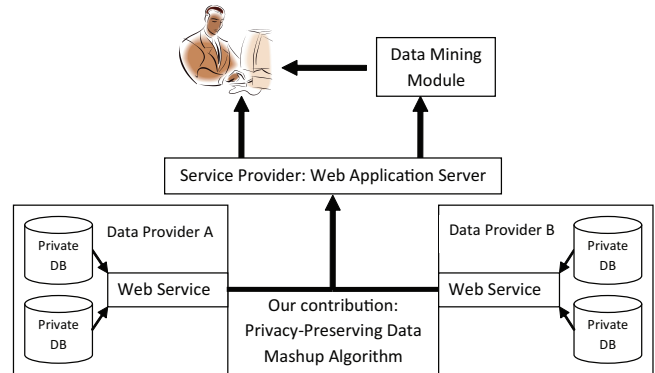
Data Mining Module

Service Provider: Web Application Server

Data Provider A

Private DB

Private DB

Web Service

Our contribution: Privacy-Preserving Data Mashup Algorithm

Data Provider B

Web Service

Private DB

Private DB